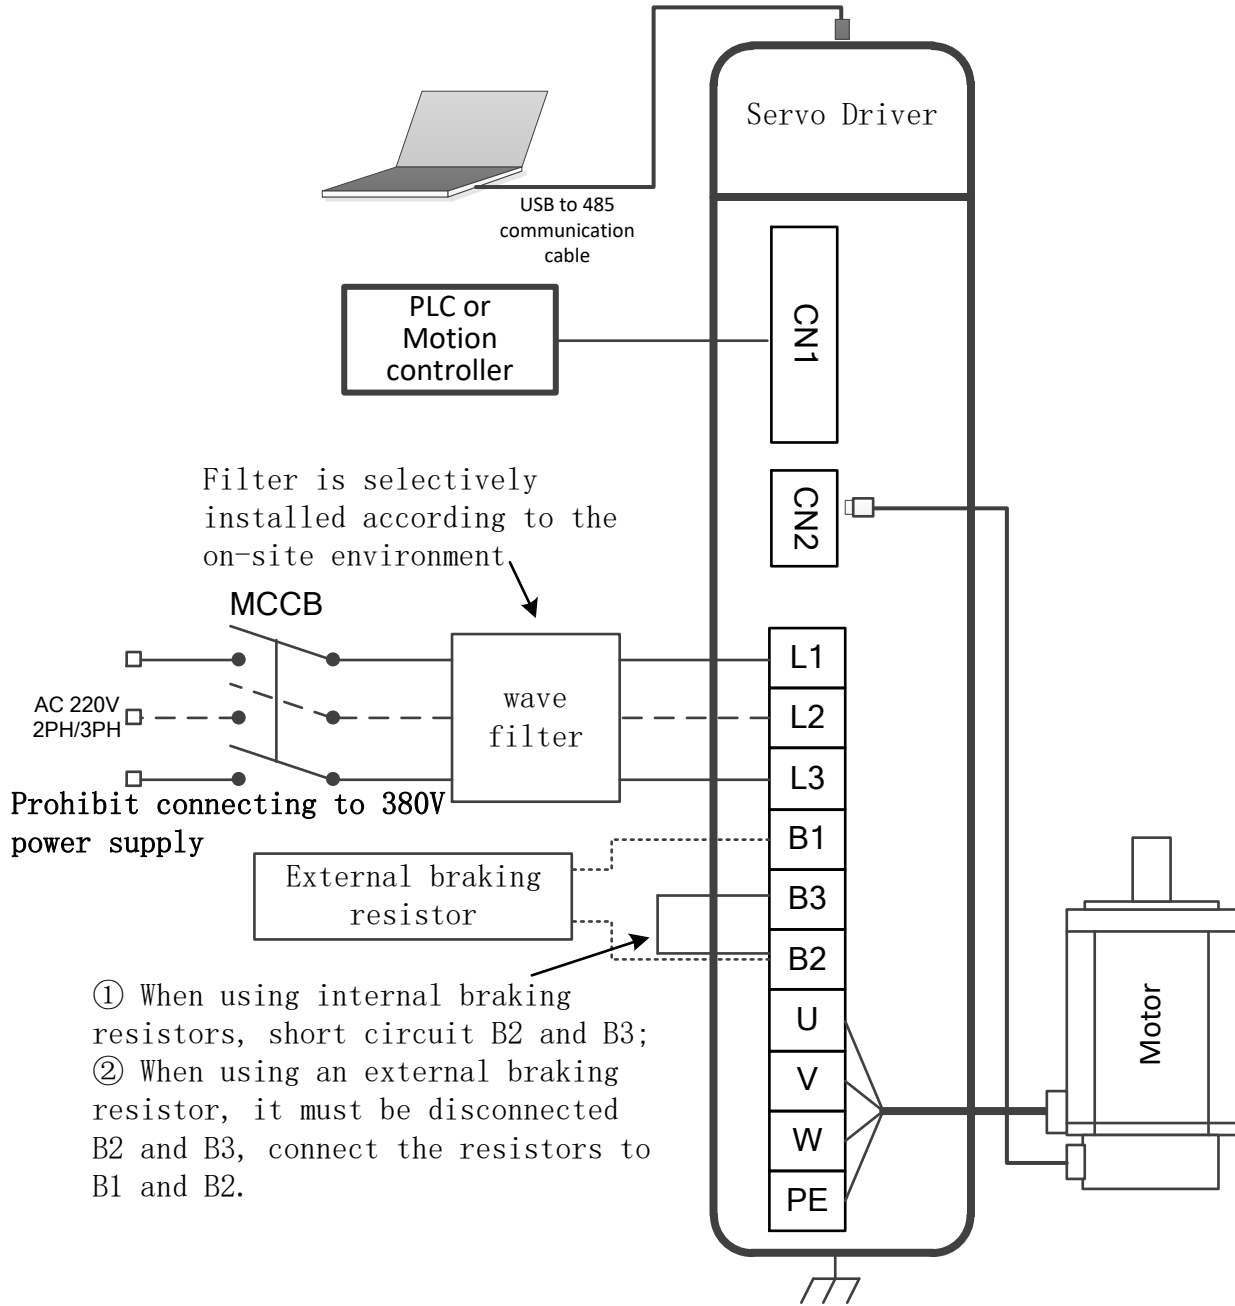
Servo Driver

USB to 485 communication cable

PLC or Motion controller

CN1

Filter is selectively installed according to the on-site environment

CN2

MCCB

AC 220V 2PH/3PH

wave filter

L1
L2
L3
B1
B3
B2
U
V
W
PE

Prohibit connecting to 380V power supply

External braking resistor

① When using internal braking resistors, short circuit B2 and B3;
② When using an external braking resistor, it must be disconnected B2 and B3, connect the resistors to B1 and B2.

Motor